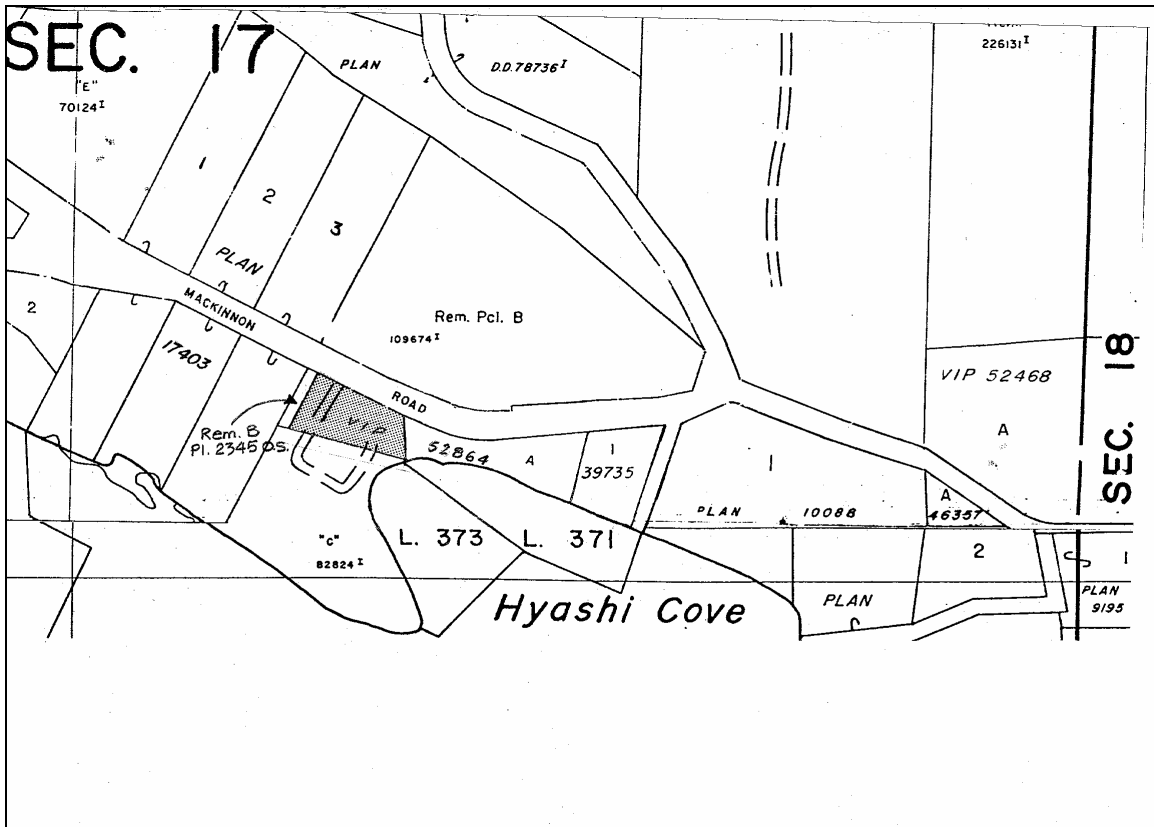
SEC. 17

PLAN

D.D.78736$^I$

226131$^I$

"E"
70124$^I$

1

2

3

PLAN

2

MACKINNON

17403

Rem. Pcl. B
109674$^I$

ROAD

18

VIP 52468

SEC.

Rem. B
Pl. 2345 OS.

VIP

52864

A

1
39735

1

A

A
46357

PLAN

10088

"C"
82824$^I$

L. 373

L. 371

2

1

PLAN
9195

Hyashi Cove

PLAN